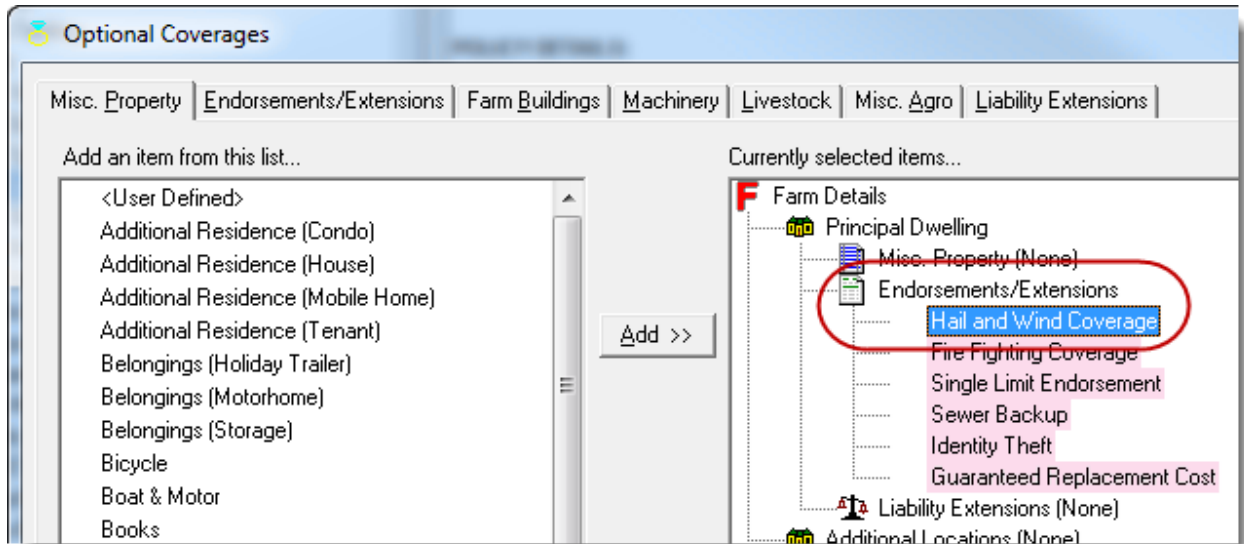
Optional Coverages

Misc. Property | Endorsements/Extensions | Farm Buildings | Machinery | Livestock | Misc. Agro | Liability Extensions

Add an item from this list...

<User Defined>
Additional Residence (Condo)
Additional Residence (House)
Additional Residence (Mobile Home)
Additional Residence (Tenant)
Belongings (Holiday Trailer)
Belongings (Motorhome)
Belongings (Storage)
Bicycle
Boat & Motor
Books

Add >>

Currently selected items...

Farm Details
Principal Dwelling
Misc. Property (None)
Endorsements/Extensions
Hail and Wind Coverage
Fire Fighting Coverage
Single Limit Endorsement
Sewer Backup
Identity Theft
Guaranteed Replacement Cost
Liability Extensions (None)
Additional Locations (None)